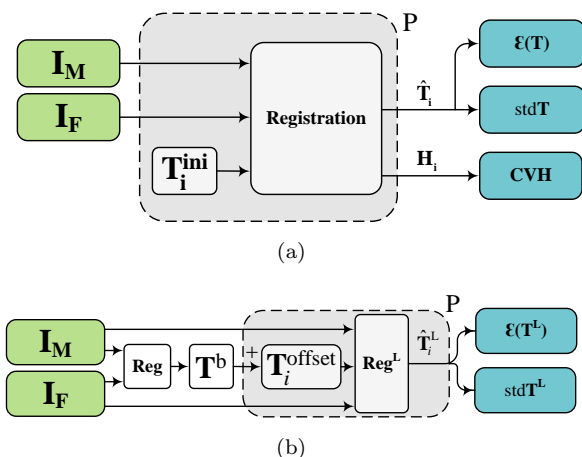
P

$\mathbf{I_M}$

$\mathbf{I_F}$

$\mathbf{T_i^{ini}}$

Registration

$\hat{\mathbf{T}}_\mathbf{i}$

$\mathbf{H_i}$

$\boldsymbol{\mathcal{E}}\mathbf{(T)}$

std$\mathbf{T}$

CVH

(a)

P

$\mathbf{I_M}$

$\mathbf{I_F}$

Reg

$\mathbf{T}^\mathrm{b}$

+

$\mathbf{T}_i^\mathrm{offset}$

$\mathbf{Reg^L}$

$\hat{\mathbf{T}}_i^\mathrm{L}$

$\boldsymbol{\mathcal{E}}\mathbf{(T^L)}$

std$\mathbf{T^L}$

(b)